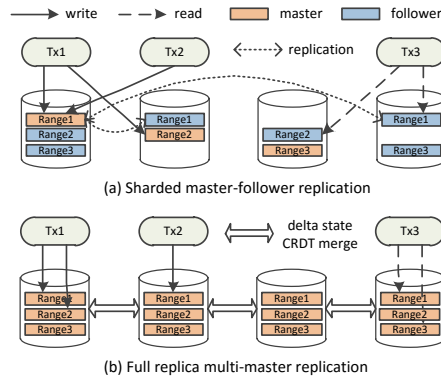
write read master follower

Tx1 Tx2 replication Tx3

Range1
Range2
Range3

Range1
Range2

Range2
Range3

Range1
Range3

(a) Sharded master-follower replication

Tx1 Tx2 delta state CRDT merge Tx3

Range1
Range2
Range3

Range1
Range2
Range3

Range1
Range2
Range3

Range1
Range2
Range3

(b) Full replica multi-master replication